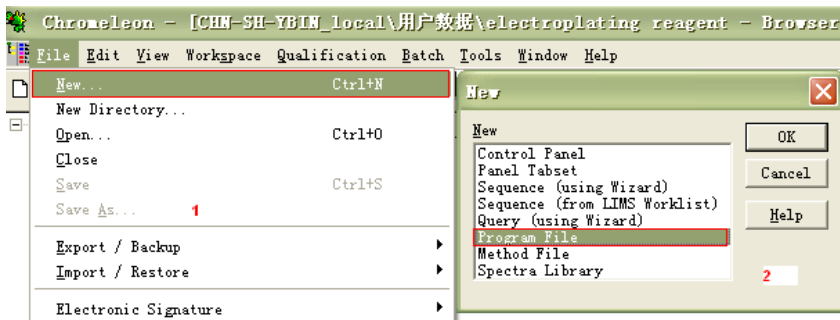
Chromeleon - [CHN-SH-YBIN_local\用户数据\electroplating reagent - Browser

File Edit View Workspace Qualification Batch Tools Window Help

New... Ctrl+N
New Directory...
Open... Ctrl+O
Close
Save Ctrl+S
Save As... 1
Export / Backup
Import / Restore
Electronic Signature

New

New
Control Panel
Panel Tabset
Sequence (using Wizard)
Sequence (from LIMS Worklist)
Query (using Wizard)
Program File
Method File
Spectra Library

OK
Cancel
Help

2